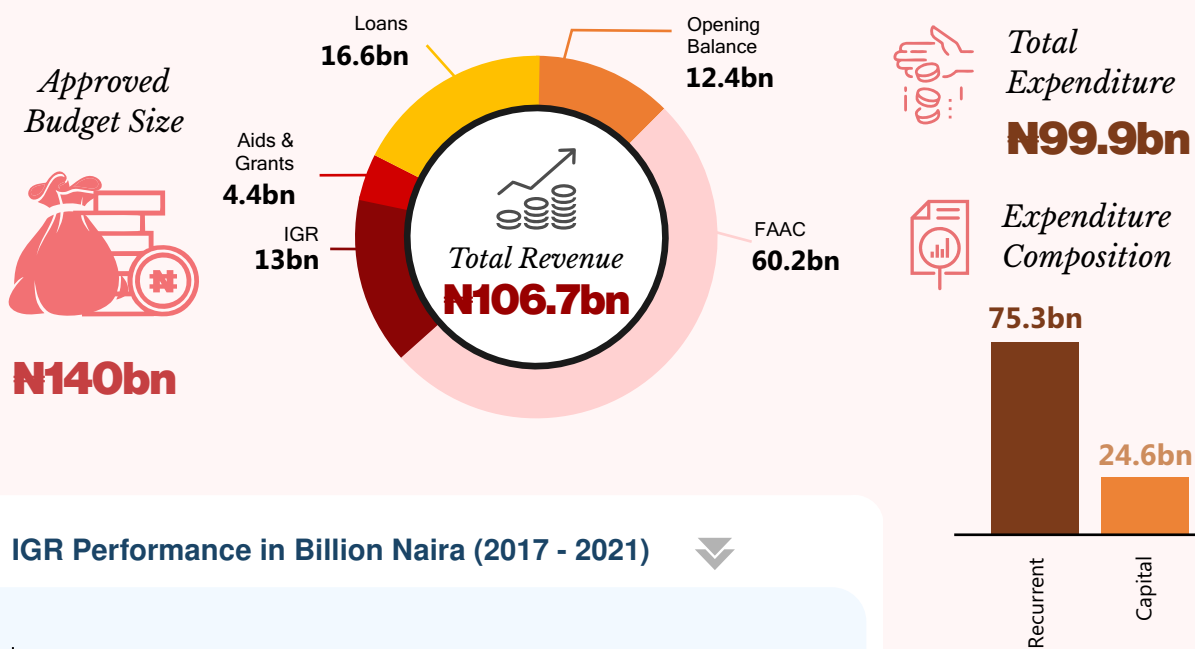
Approved Budget Size

₦

₦140bn

Loans
16.6bn

Aids & Grants
4.4bn

IGR
13bn

Opening Balance
12.4bn

FAAC
60.2bn

Total Revenue
₦106.7bn

Total Expenditure
₦99.9bn

Expenditure Composition

75.3bn

24.6bn

Recurrent

Capital

IGR Performance in Billion Naira (2017 - 2021)